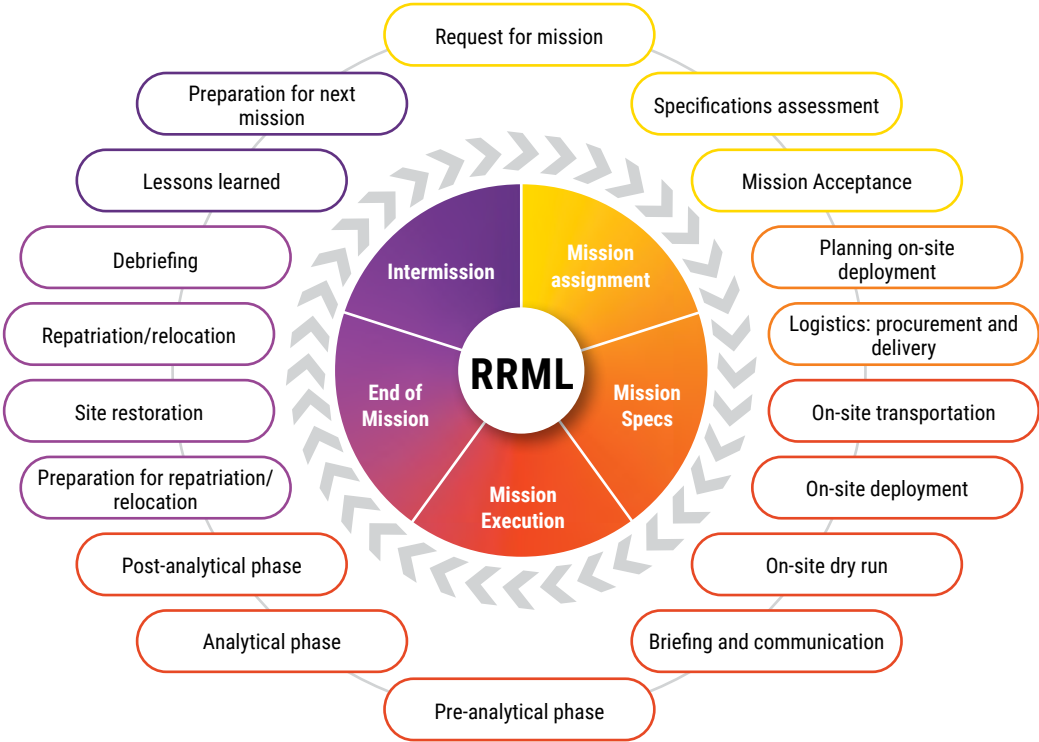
Request for mission

Specifications assessment

Mission Acceptance

Planning on-site deployment

Logistics: procurement and delivery

On-site transportation

On-site deployment

On-site dry run

Briefing and communication

Pre-analytical phase

Analytical phase

Post-analytical phase

Preparation for repatriation/ relocation

Site restoration

Repatriation/relocation

Debriefing

Lessons learned

Preparation for next mission

Mission assignment

Mission Specs

Mission Execution

End of Mission

Intermission

RRML